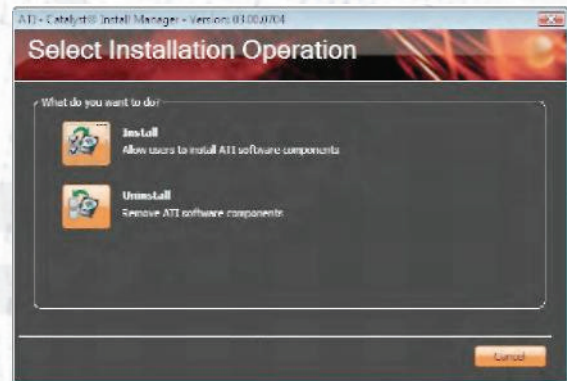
ATI - Catalyst® Install Manager - Version: 03.00.0704

Select Installation Operation

What do you want to do?

Install
Allow users to install ATI software components

Uninstall
Remove ATI software components.

Cancel